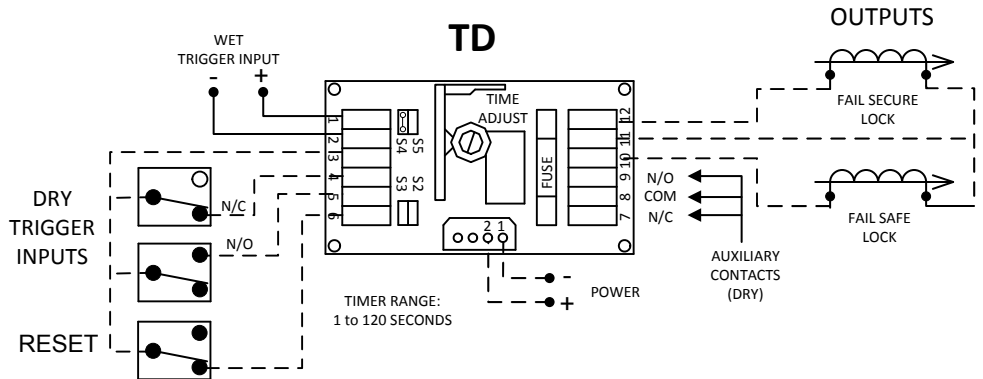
TD

OUTPUTS

WET TRIGGER INPUT
-
+

TIME ADJUST

S5
S4
S2
S3

1
2
3
4
5
6

FUSE

12
11
10
9
8
7

2 1

FAIL SECURE LOCK

FAIL SAFE LOCK

N/O
COM
N/C

AUXILIARY CONTACTS (DRY)

DRY TRIGGER INPUTS

N/C
N/O

RESET

TIMER RANGE:
1 to 120 SECONDS

-
+
POWER